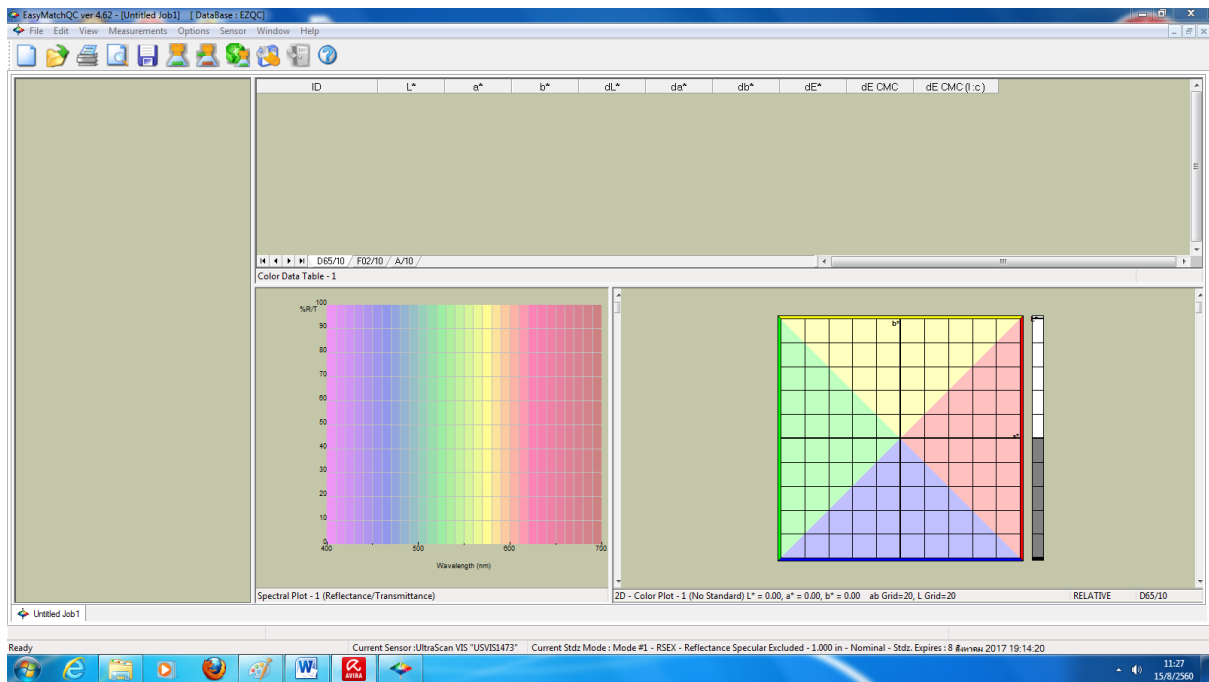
EasyMatchQC ver 4.62 - [Untitled Job1] [ DataBase : EZQC]
File Edit View Measurements Options Sensor Window Help

| ID | L* | a* | b* | dL* | da* | db* | dE* | dE CMC | dE CMC (l:c) |
|---|---|---|---|---|---|---|---|---|---|

D65/10 / F02/10 / A/10 /
Color Data Table - 1

%R/T 100 90 80 70 60 50 40 30 20 10 0
400 500 600 700
Wavelength (nm)

b*
a*

Spectral Plot - 1 (Reflectance/Transmittance)
2D - Color Plot - 1 (No Standard) L* = 0.00, a* = 0.00, b* = 0.00 ab Grid=20, L Grid=20 RELATIVE D65/10

Untitled Job1

Ready
Current Sensor :UltraScan VIS "USVIS1473" Current Stdz Mode : Mode #1 - RSEX - Reflectance Specular Excluded - 1.000 in - Nominal - Stdz. Expires : 8 สิงหาคม 2017 19:14:20

AVIRA
11:27
15/8/2560